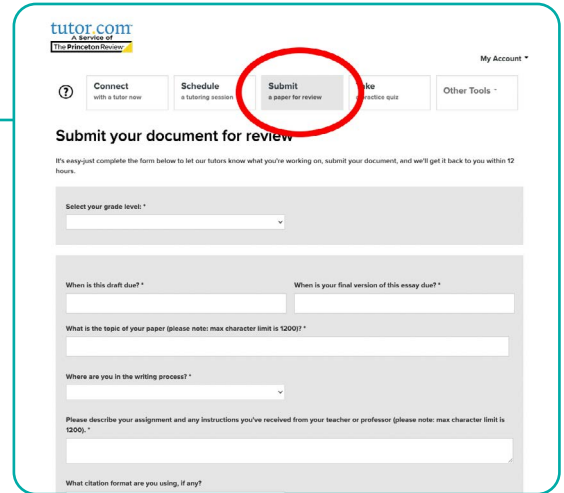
tutor.com
A Service of
The Princeton Review

My Account

?

Connect
with a tutor now

Schedule
a tutoring session

Submit
a paper for review

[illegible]ake
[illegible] practice quiz

Other Tools

Submit your document for review

It's easy-just complete the form below to let our tutors know what you're working on, submit your document, and we'll get it back to you within 12 hours.

Select your grade level: *

When is this draft due? *

When is your final version of this essay due? *

What is the topic of your paper (please note: max character limit is 1200)? *

Where are you in the writing process? *

Please describe your assignment and any instructions you've received from your teacher or professor (please note: max character limit is 1200). *

What citation format are you using, if any?